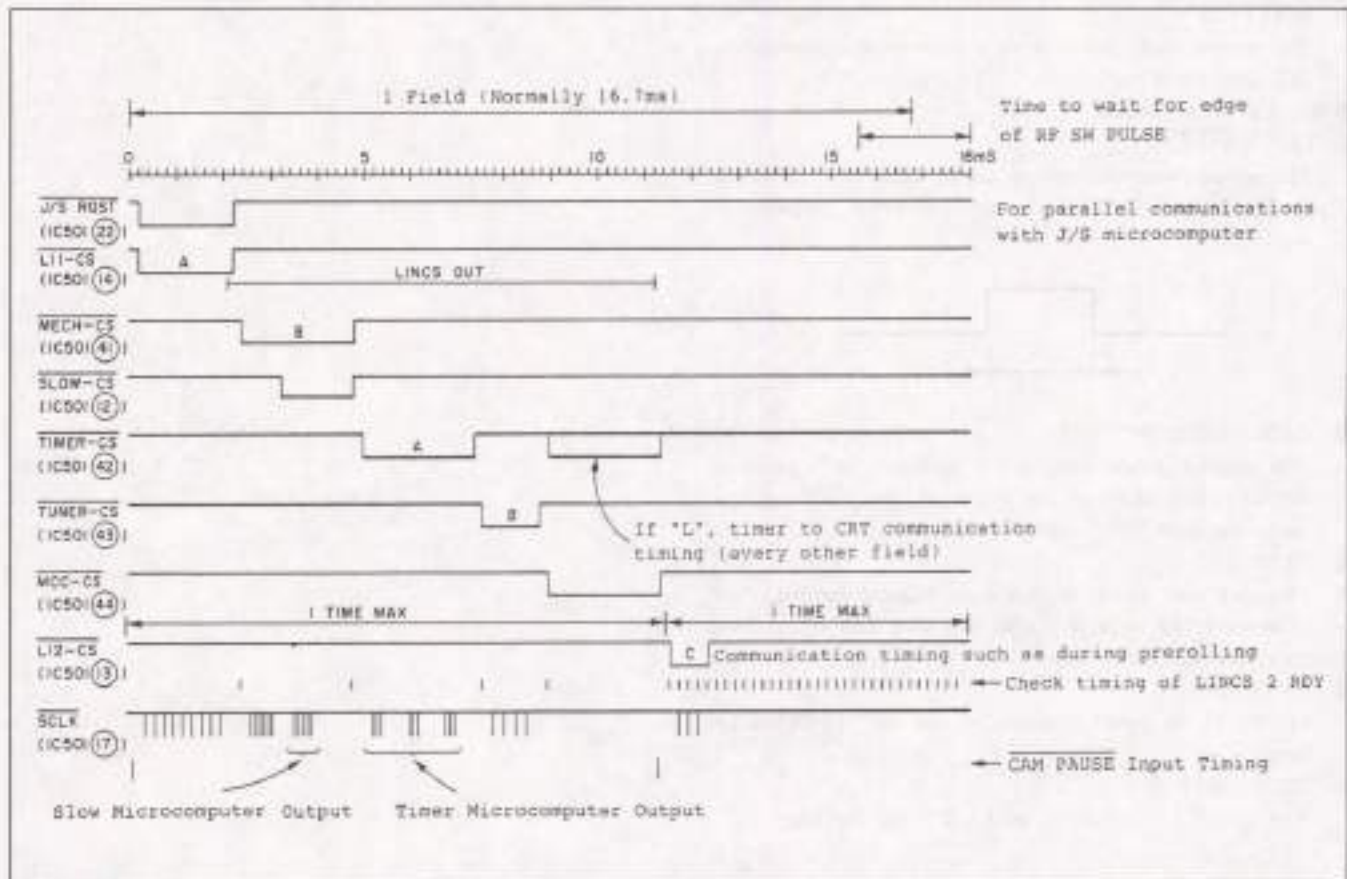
1 Field (Normally 16.7ms)

Time to wait for edge of RF SW PULSE

0 5 10 15 16mS

$\overline{\text{J/S RQST}}$ (IC501 22)

For parallel communications with J/S microcomputer

$\overline{\text{LI1-CS}}$ (IC501 16)

A

LINCS OUT

$\overline{\text{MECH-CS}}$ (IC501 41)

B

$\overline{\text{SLOW-CS}}$ (IC501 12)

$\overline{\text{TIMER-CS}}$ (IC501 42)

A

$\overline{\text{TUNER-CS}}$ (IC501 43)

B

If "L", timer to CRT communication timing (every other field)

$\overline{\text{MDC-CS}}$ (IC501 44)

1 TIME MAX

1 TIME MAX

$\overline{\text{LI2-CS}}$ (IC501 13)

C Communication timing such as during prerolling

← Check timing of LINCS 2 RDY

$\overline{\text{SCLK}}$ (IC501 17)

← $\overline{\text{CAM PAUSE}}$ Input Timing

Slow Microcomputer Output

Timer Microcomputer Output